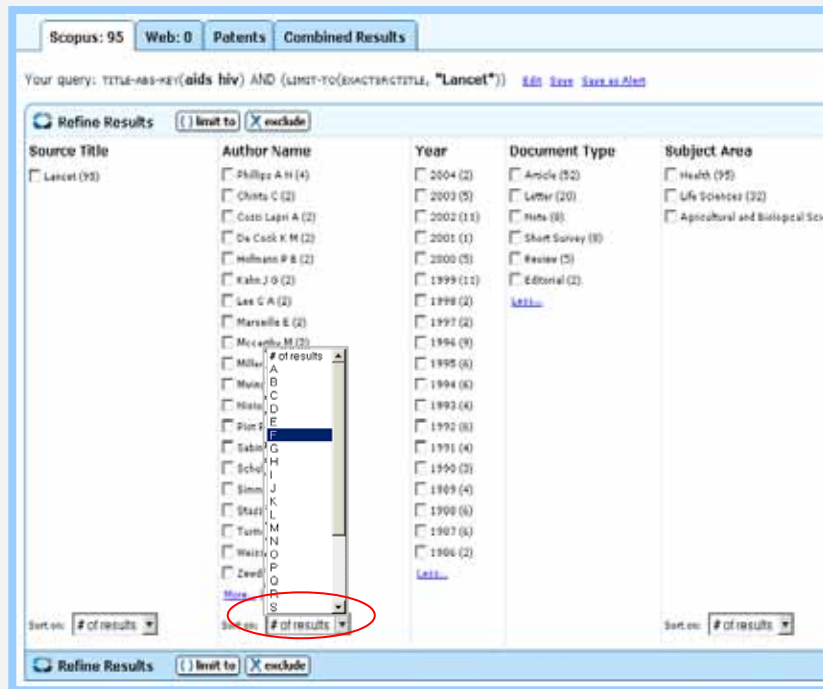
Scopus: 95 | Web: 0 | Patents | Combined Results

Your query: TITLE-ABS-KEY(aids hiv) AND (LIMIT-TO(EXACTSRCTITLE, "Lancet")) Edit Save Save as Alert

Refine Results ( ) limit to X exclude

Source Title
Lancet (95)

Sort on: # of results

Author Name
Phillips A N (4)
Chintu C (2)
Cozzi Lepri A (2)
De Cock K M (2)
Hofmann P B (2)
Kahn J G (2)
Lee C A (2)
Marseille E (2)
Mccarthy M (2)
Miller
Murray
Nisto
Pint
Sabin
Schol
Simm
Stazi
Turne
Weiss
Zewd
More...

# of results
A
B
C
D
E
F
G
H
I
J
K
L
M
N
O
P
Q
R
S

Sort on: # of results

Year
2004 (2)
2003 (5)
2002 (11)
2001 (1)
2000 (5)
1999 (11)
1998 (2)
1997 (2)
1996 (9)
1995 (6)
1994 (6)
1993 (4)
1992 (6)
1991 (4)
1990 (3)
1989 (4)
1988 (6)
1987 (6)
1986 (2)
Less...

Document Type
Article (52)
Letter (20)
Note (8)
Short Survey (8)
Review (5)
Editorial (2)
Less...

Subject Area
Health (95)
Life Sciences (32)
Agricultural and Biological Sci

Sort on: # of results

Refine Results ( ) limit to X exclude